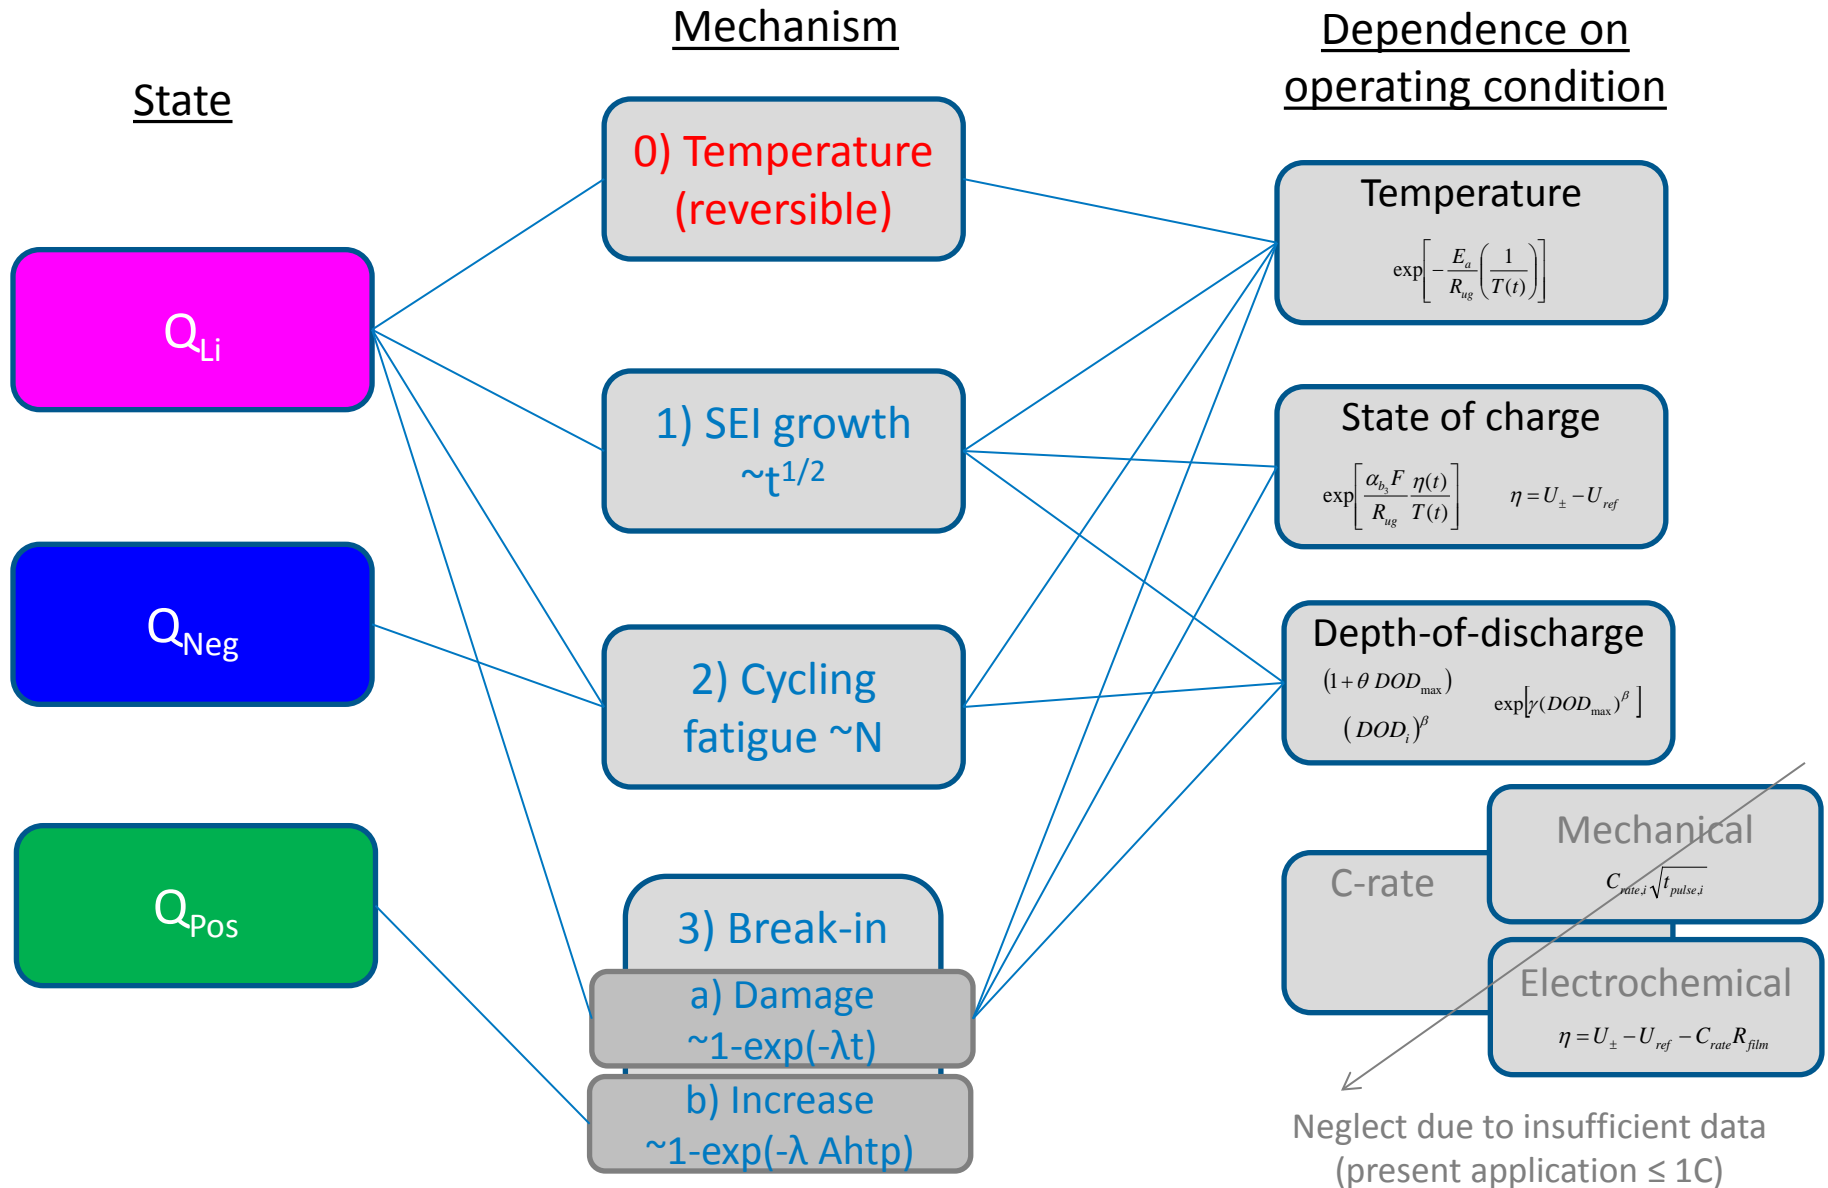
Mechanism

Dependence on operating condition

State

0) Temperature (reversible)

Temperature
$\exp\left[-\frac{E_a}{R_{ug}}\left(\frac{1}{T(t)}\right)\right]$

$Q_{Li}$

1) SEI growth ~$t^{1/2}$

State of charge
$\exp\left[\frac{\alpha_{b_3} F}{R_{ug}}\frac{\eta(t)}{T(t)}\right]$ $\eta = U_{\pm} - U_{ref}$

$Q_{Neg}$

2) Cycling fatigue ~N

Depth-of-discharge
$(1+\theta\, DOD_{max})$
$(DOD_i)^{\beta}$
$\exp\left[\gamma(DOD_{max})^{\beta}\right]$

Mechanical
$C_{rate,i}\sqrt{t_{pulse,i}}$

C-rate

$Q_{Pos}$

3) Break-in

a) Damage ~1-exp(-λt)

b) Increase ~1-exp(-λ Ahtp)

Electrochemical
$\eta = U_{\pm} - U_{ref} - C_{rate}R_{film}$

Neglect due to insufficient data (present application ≤ 1C)